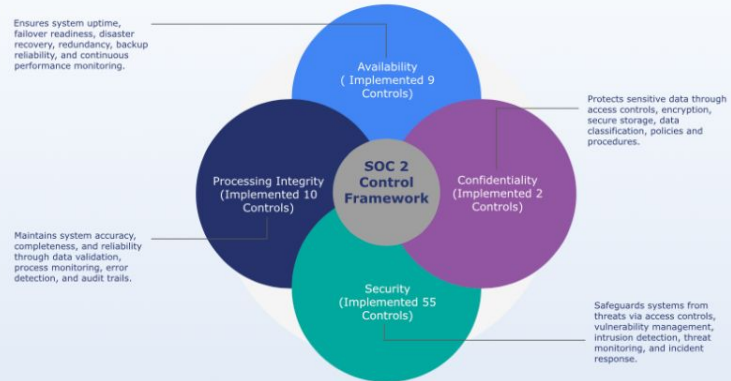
Ensures system uptime, failover readiness, disaster recovery, redundancy, backup reliability, and continuous performance monitoring.

Availability ( Implemented 9 Controls)

Protects sensitive data through access controls, encryption, secure storage, data classification, policies and procedures.

Processing Integrity (Implemented 10 Controls)

SOC 2 Control Framework

Confidentiality (Implemented 2 Controls)

Maintains system accuracy, completeness, and reliability through data validation, process monitoring, error detection, and audit trails.

Security (Implemented 55 Controls)

Safeguards systems from threats via access controls, vulnerability management, intrusion detection, threat monitoring, and incident response.